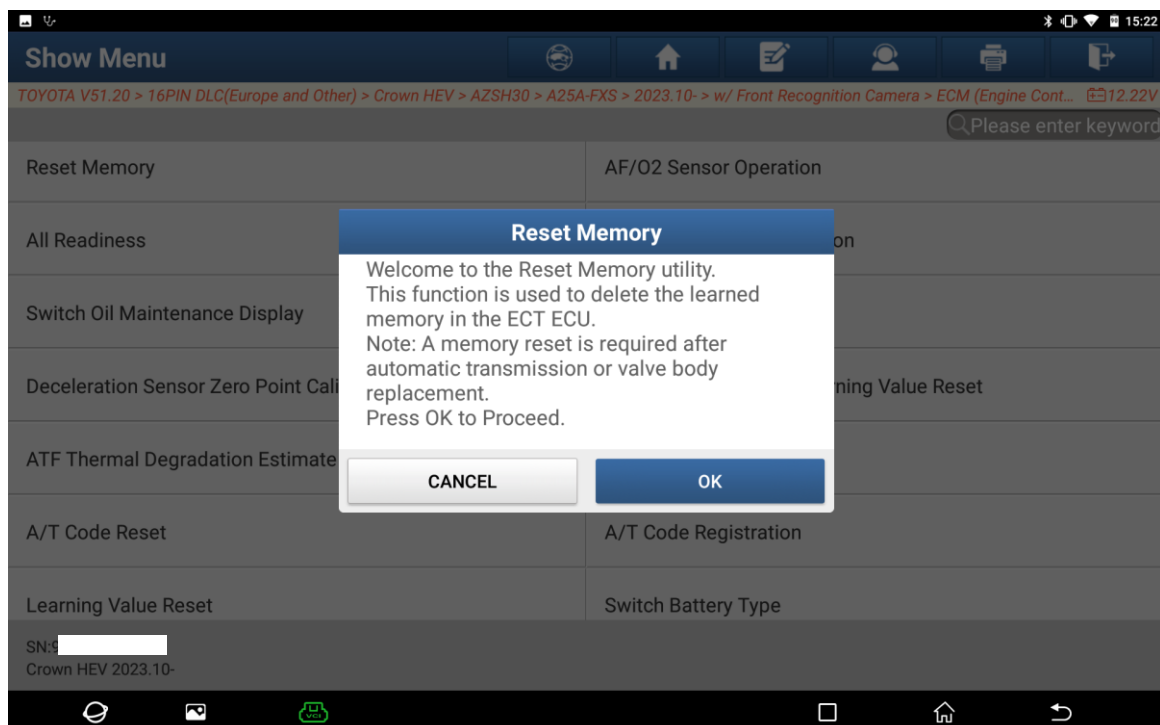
15:22

Show Menu

TOYOTA V51.20 > 16PIN DLC(Europe and Other) > Crown HEV > AZSH30 > A25A-FXS > 2023.10- > w/ Front Recognition Camera > ECM (Engine Cont... 12.22V

Please enter keyword

Reset Memory

AF/O2 Sensor Operation

All Readiness

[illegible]on

Switch Oil Maintenance Display

Deceleration Sensor Zero Point Cali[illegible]

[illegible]ning Value Reset

ATF Thermal Degradation Estimate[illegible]

A/T Code Reset

A/T Code Registration

Learning Value Reset

Switch Battery Type

Reset Memory

Welcome to the Reset Memory utility.
This function is used to delete the learned memory in the ECT ECU.
Note: A memory reset is required after automatic transmission or valve body replacement.
Press OK to Proceed.

CANCEL

OK

SN:9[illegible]
Crown HEV 2023.10-

VCI